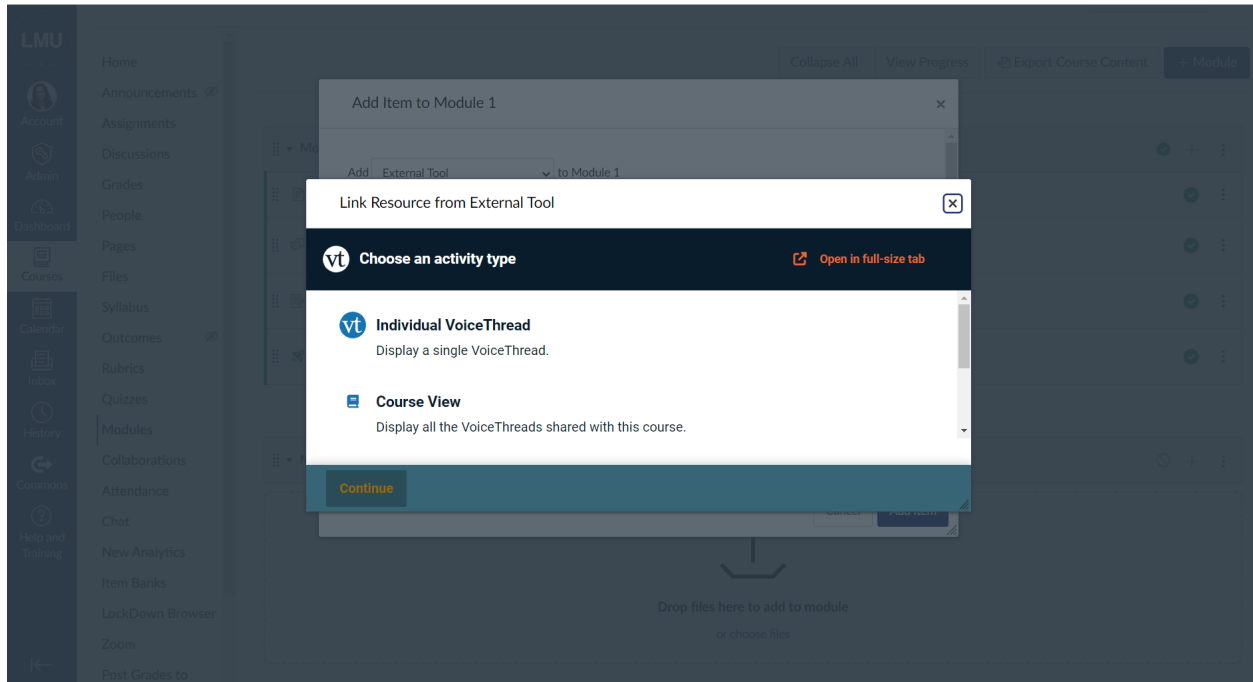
LMU

Account

Admin

Dashboard

Courses

Calendar

Inbox

History

Commons

Help and Training

Home
Announcements
Assignments
Discussions
Grades
People
Pages
Files
Syllabus
Outcomes
Rubrics
Quizzes
Modules
Collaborations
Attendance
Chat
New Analytics
Item Banks
LockDown Browser
Zoom
Post Grades to

Collapse All
View Progress
Export Course Content
+ Module

Add Item to Module 1
×

Add External Tool to Module 1

Link Resource from External Tool

Choose an activity type
Open in full-size tab

Individual VoiceThread
Display a single VoiceThread.

Course View
Display all the VoiceThreads shared with this course.

Continue

Cancel
Add Item

Drop files here to add to module
or choose files